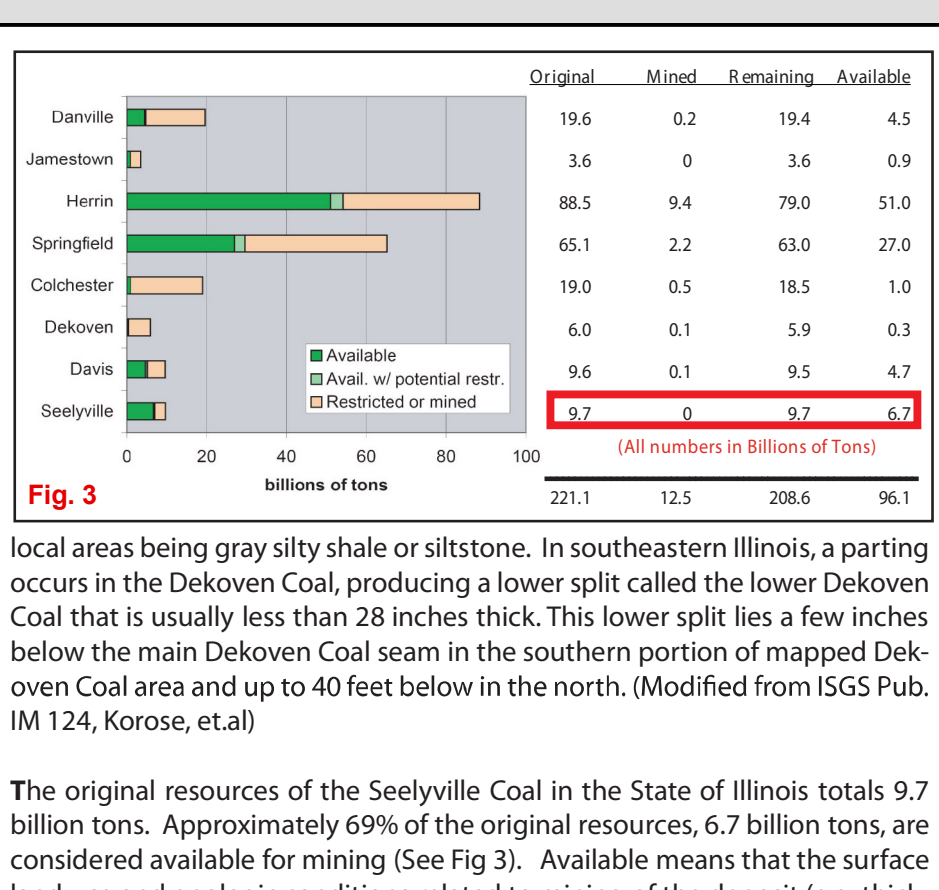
| | Original | Mined | Remaining | Available |
|---|---|---|---|---|
| Danville | 19.6 | 0.2 | 19.4 | 4.5 |
| Jamestown | 3.6 | 0 | 3.6 | 0.9 |
| Herrin | 88.5 | 9.4 | 79.0 | 51.0 |
| Springfield | 65.1 | 2.2 | 63.0 | 27.0 |
| Colchester | 19.0 | 0.5 | 18.5 | 1.0 |
| Dekoven | 6.0 | 0.1 | 5.9 | 0.3 |
| Davis | 9.6 | 0.1 | 9.5 | 4.7 |
| Seelyville | 9.7 | 0 | 9.7 | 6.7 |
| | 221.1 | 12.5 | 208.6 | 96.1 |

Available
Avail. w/ potential restr.
Restricted or mined

0 20 40 60 80 100
billions of tons

(All numbers in Billions of Tons)

Fig. 3

local areas being gray silty shale or siltstone. In southeastern Illinois, a parting occurs in the Dekoven Coal, producing a lower split called the lower Dekoven Coal that is usually less than 28 inches thick. This lower split lies a few inches below the main Dekoven Coal seam in the southern portion of mapped Dekoven Coal area and up to 40 feet below in the north. (Modified from ISGS Pub. IM 124, Korose, et.al)

The original resources of the Seelyville Coal in the State of Illinois totals 9.7 billion tons. Approximately 69% of the original resources, 6.7 billion tons, are considered available for mining (See Fig 3). Available means that the surface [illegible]